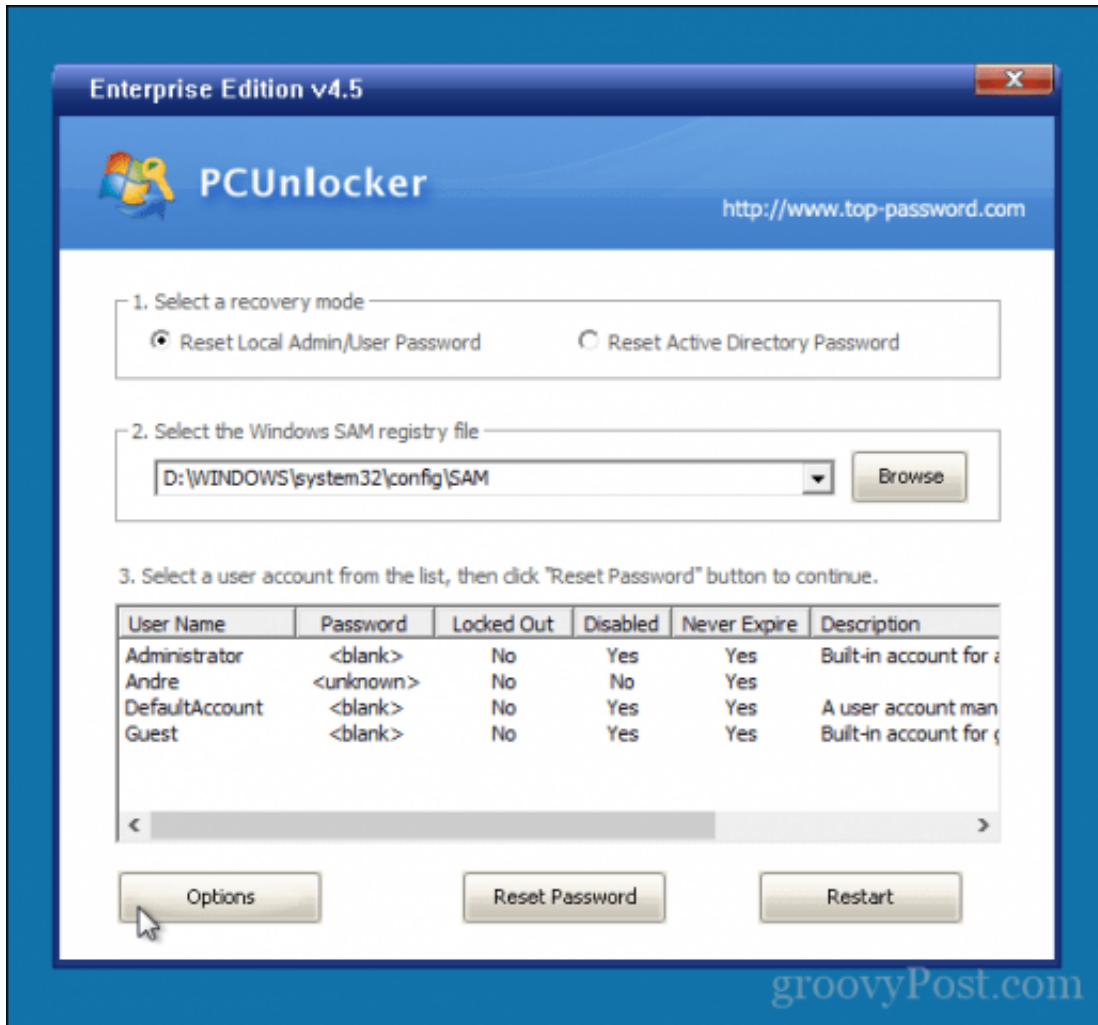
Enterprise Edition v4.5

PCUnlocker

http://www.top-password.com

1. Select a recovery mode

Reset Local Admin/User Password

Reset Active Directory Password

2. Select the Windows SAM registry file

D:\WINDOWS\system32\config\SAM

Browse

3. Select a user account from the list, then click "Reset Password" button to continue.

| User Name | Password | Locked Out | Disabled | Never Expire | Description |
|---|---|---|---|---|---|
| Administrator | <blank> | No | Yes | Yes | Built-in account for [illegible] |
| Andre | <unknown> | No | No | Yes | |
| DefaultAccount | <blank> | No | Yes | Yes | A user account man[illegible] |
| Guest | <blank> | No | Yes | Yes | Built-in account for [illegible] |

Options

Reset Password

Restart

groovyPost.com